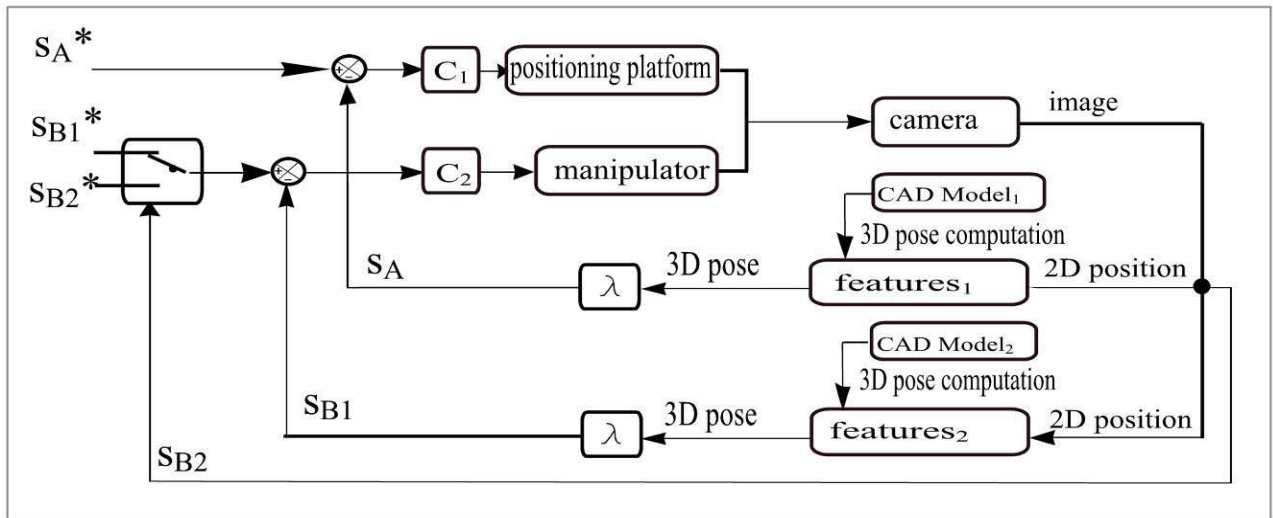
$s_A^*$

+
-

$C_1$

positioning platform

$s_{B1}^*$

$s_{B2}^*$

+
-

$C_2$

manipulator

camera

image

CAD $Model_1$

3D pose computation

$s_A$

$\lambda$

3D pose

$features_1$

2D position

CAD $Model_2$

3D pose computation

$s_{B1}$

$\lambda$

3D pose

$features_2$

2D position

$s_{B2}$